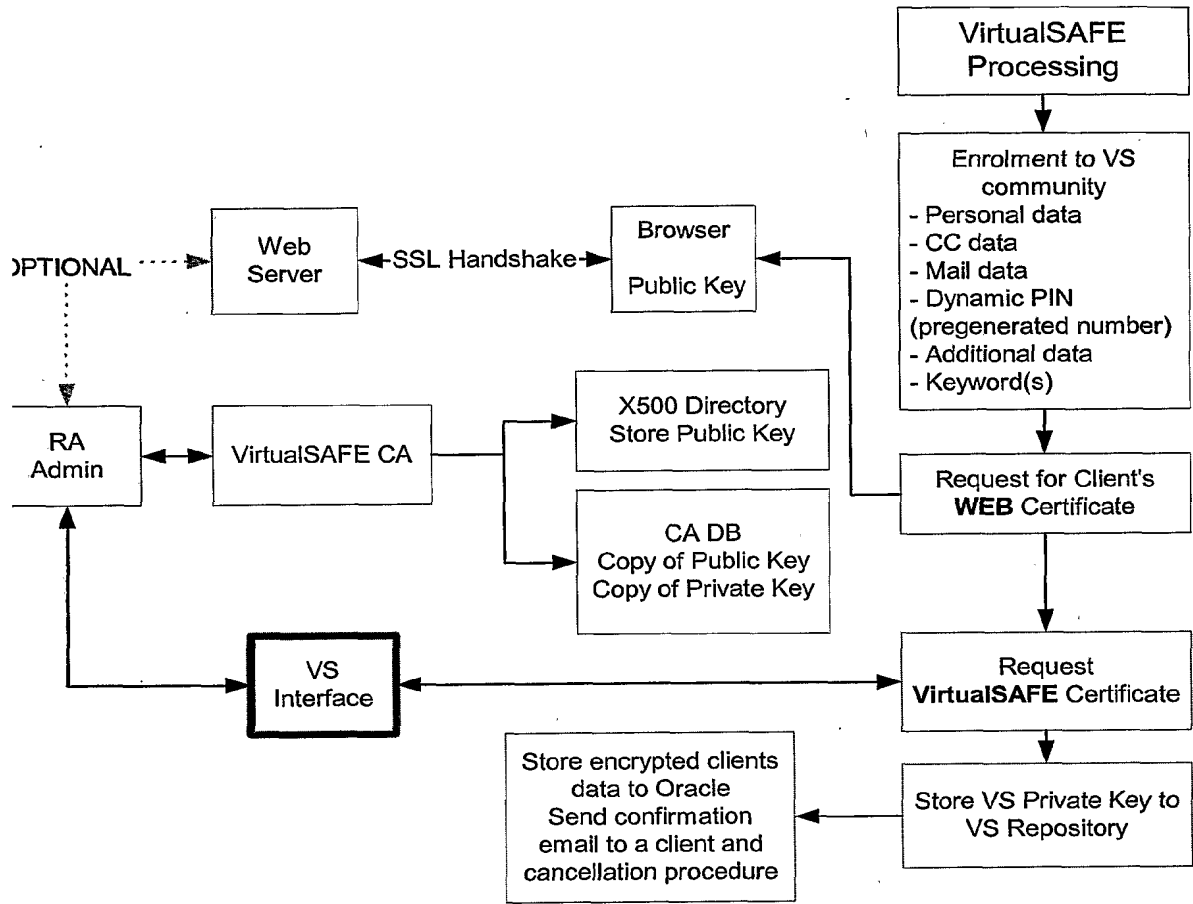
VirtualSAFE Processing

Enrolment to VS community
- Personal data
- CC data
- Mail data
- Dynamic PIN (pregenerated number)
- Additional data
- Keyword(s)

:PTIONAL

Web Server

SSL Handshake

Browser

Public Key

RA Admin

VirtualSAFE CA

X500 Directory Store Public Key

CA DB Copy of Public Key Copy of Private Key

Request for Client's **WEB** Certificate

VS Interface

Request **VirtualSAFE** Certificate

Store encrypted clients data to Oracle Send confirmation email to a client and cancellation procedure

Store VS Private Key to VS Repository